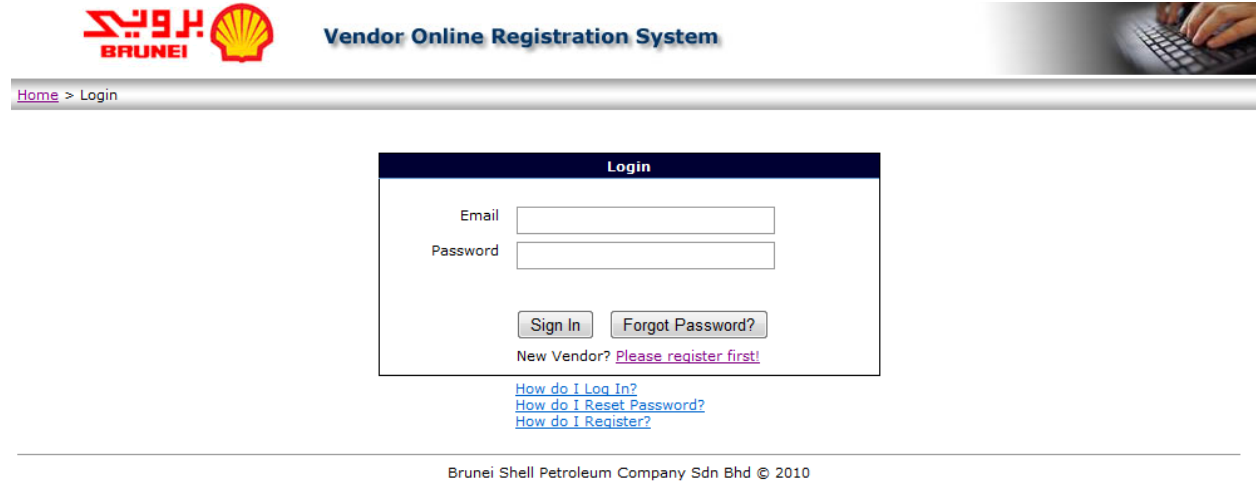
بروني
BRUNEI

Vendor Online Registration System

Home > Login

Login

Email

Password

Sign In Forgot Password?

New Vendor? Please register first!

How do I Log In?
How do I Reset Password?
How do I Register?

Brunei Shell Petroleum Company Sdn Bhd © 2010